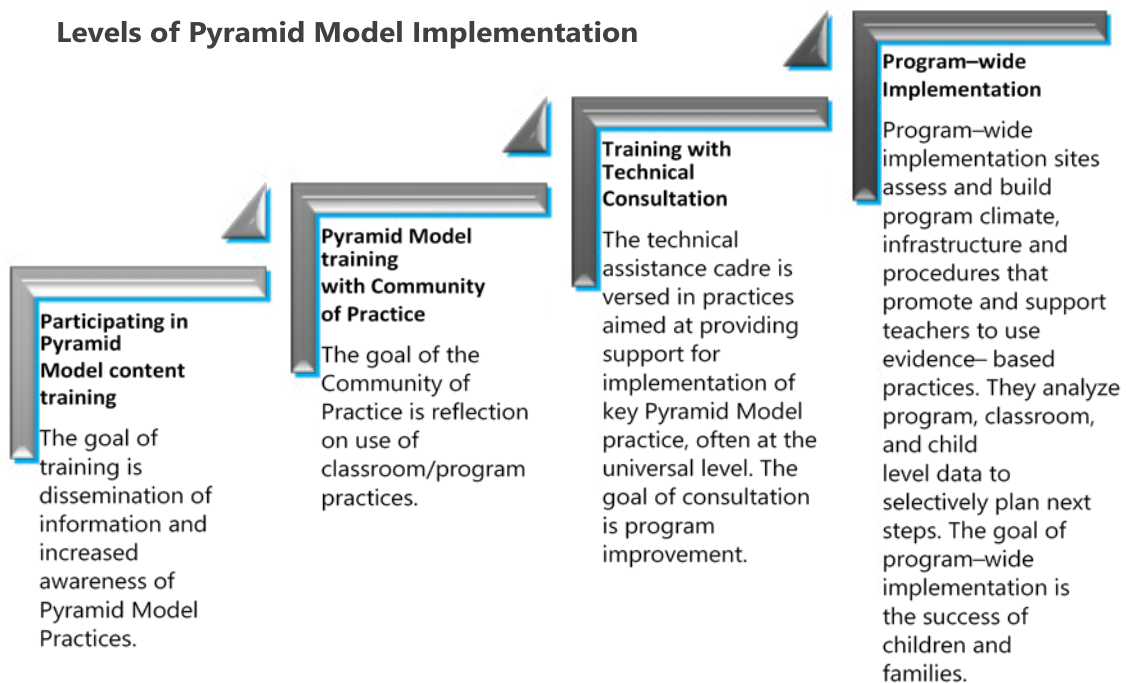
Levels of Pyramid Model Implementation

Participating in Pyramid Model content training

The goal of training is dissemination of information and increased awareness of Pyramid Model Practices.

Pyramid Model training with Community of Practice

The goal of the Community of Practice is reflection on use of classroom/program practices.

Training with Technical Consultation

The technical assistance cadre is versed in practices aimed at providing support for implementation of key Pyramid Model practice, often at the universal level. The goal of consultation is program improvement.

Program–wide Implementation

Program–wide implementation sites assess and build program climate, infrastructure and procedures that promote and support teachers to use evidence– based practices. They analyze program, classroom, and child level data to selectively plan next steps. The goal of program–wide implementation is the success of children and families.